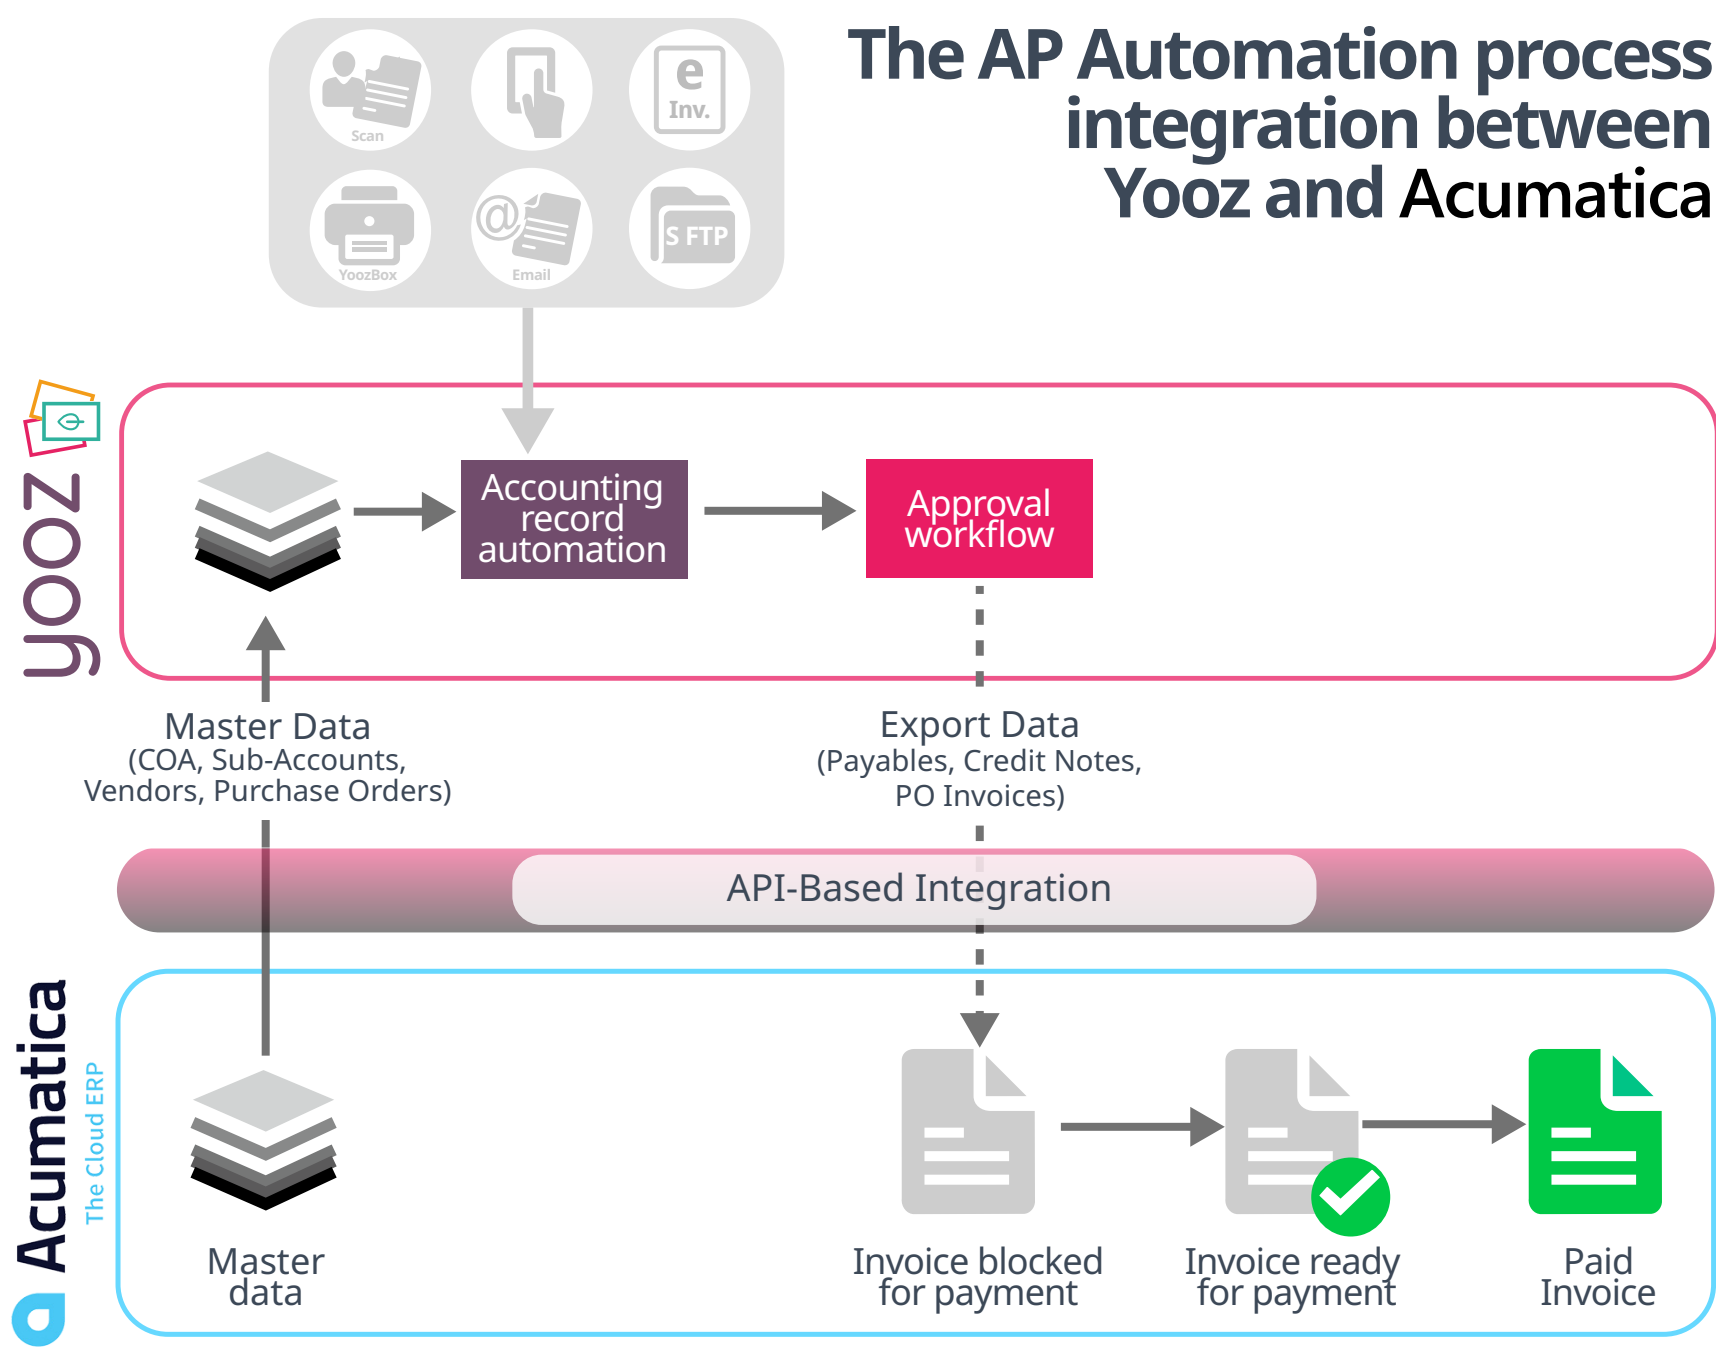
The AP Automation process integration between Yooz and Acumatica

Scan
e Inv.
YoozBox
@ Email
S FTP

yooz

Accounting record automation

Approval workflow

Master Data
(COA, Sub-Accounts, Vendors, Purchase Orders)

Export Data
(Payables, Credit Notes, PO Invoices)

API-Based Integration

Acumatica
The Cloud ERP

Master data

Invoice blocked for payment

Invoice ready for payment

Paid Invoice